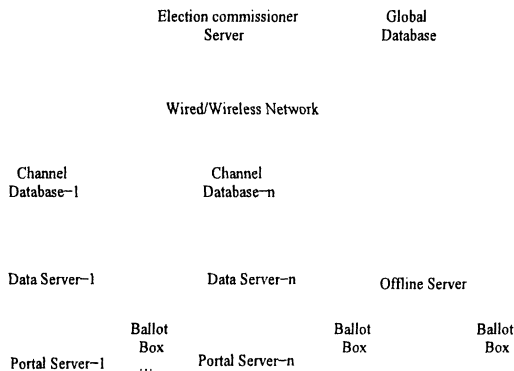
Election commissioner Server

Global Database

Wired/Wireless Network

Channel Database–1

Channel Database–n

Data Server–1

Data Server–n

Offline Server

Ballot Box

Ballot Box

Ballot Box

Portal Server–1

...

Portal Server–n